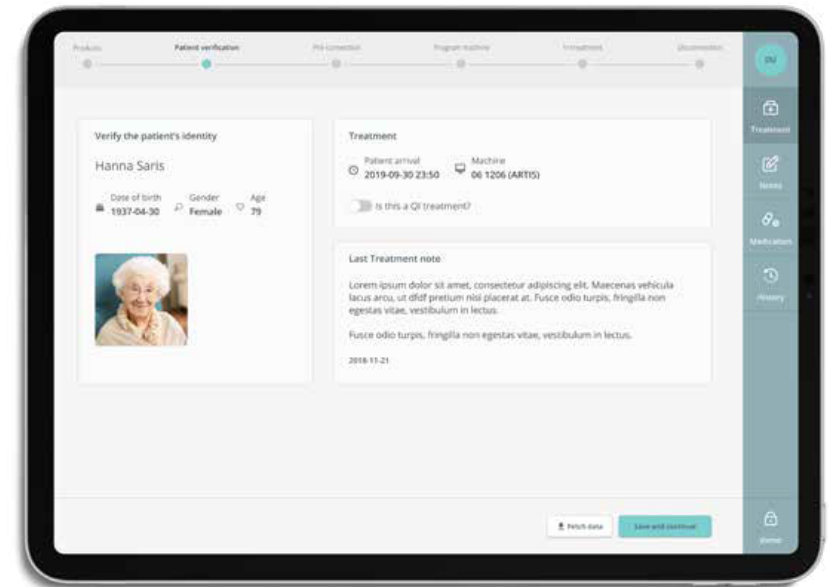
Products
Patient verification
Pre-connection
Program machine
In treatment
Disconnection

DU

Treatment

Notes

Medication

History

Verify the patient's identity

Hanna Saris

Date of birth
1937-04-30

Gender
Female

Age
79

Treatment

Patient arrival
2019-09-30 23:50

Machine
06 1206 (ARTIS)

Is this a QI treatment?

Last Treatment note

Lorem ipsum dolor sit amet, consectetur adipiscing elit. Maecenas vehicula lacus arcu, ut dfdf pretium nisi placerat at. Fusce odio turpis, fringilla non egestas vitae, vestibulum in lectus.

Fusce odio turpis, fringilla non egestas vitae, vestibulum in lectus.

2018-11-21

Fetch data

Save and continue

Done